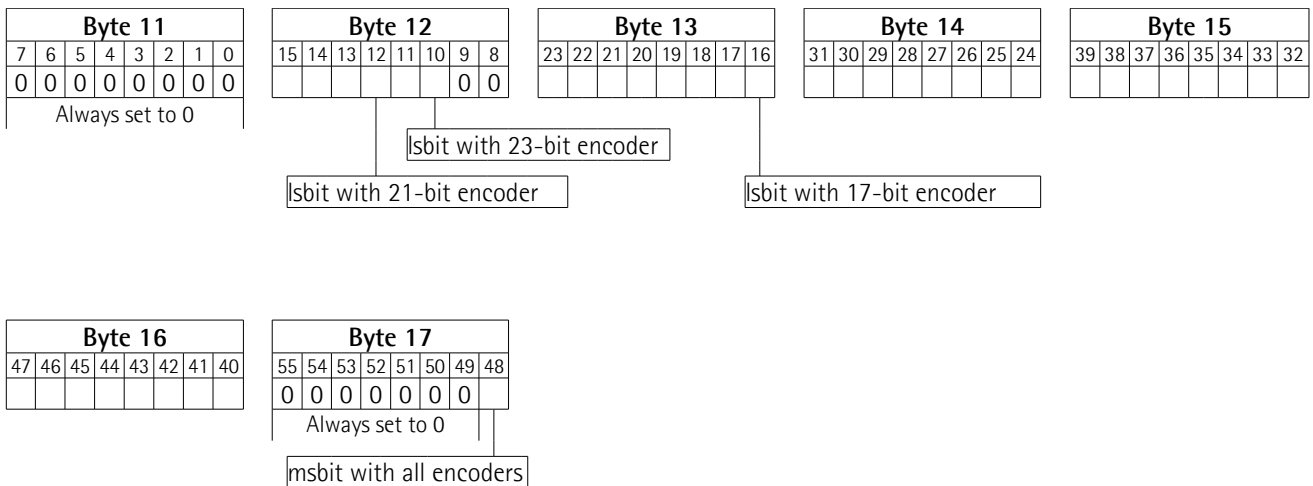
| Byte 11 | | | | | | | |
|---|---|---|---|---|---|---|---|
| 7 | 6 | 5 | 4 | 3 | 2 | 1 | 0 |
| 0 | 0 | 0 | 0 | 0 | 0 | 0 | 0 |

Always set to 0

| Byte 12 | | | | | | | |
|---|---|---|---|---|---|---|---|
| 15 | 14 | 13 | 12 | 11 | 10 | 9 | 8 |
| | | | | | | 0 | 0 |

| Byte 13 | | | | | | | |
|---|---|---|---|---|---|---|---|
| 23 | 22 | 21 | 20 | 19 | 18 | 17 | 16 |
| | | | | | | | |

| Byte 14 | | | | | | | |
|---|---|---|---|---|---|---|---|
| 31 | 30 | 29 | 28 | 27 | 26 | 25 | 24 |
| | | | | | | | |

| Byte 15 | | | | | | | |
|---|---|---|---|---|---|---|---|
| 39 | 38 | 37 | 36 | 35 | 34 | 33 | 32 |
| | | | | | | | |

lsbit with 23-bit encoder

lsbit with 21-bit encoder

lsbit with 17-bit encoder

| Byte 16 | | | | | | | |
|---|---|---|---|---|---|---|---|
| 47 | 46 | 45 | 44 | 43 | 42 | 41 | 40 |
| | | | | | | | |

| Byte 17 | | | | | | | |
|---|---|---|---|---|---|---|---|
| 55 | 54 | 53 | 52 | 51 | 50 | 49 | 48 |
| 0 | 0 | 0 | 0 | 0 | 0 | 0 | |

Always set to 0

msbit with all encoders